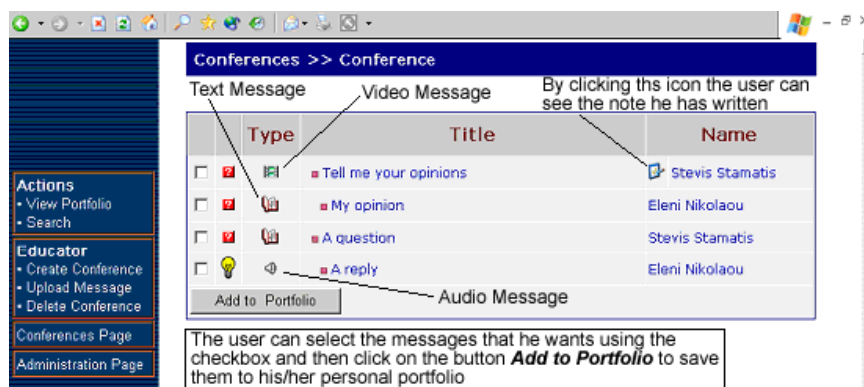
Conferences >> Conference

Text Message

Video Message

By clicking ths icon the user can see the note he has written

| | | Type | Title | Name |
|---|---|---|---|---|
| | | | Tell me your opinions | Stevis Stamatis |
| | | | My opinion | Eleni Nikolaou |
| | | | A question | Stevis Stamatis |
| | | | A reply | Eleni Nikolaou |

Add to Portfolio

Audio Message

Actions
• View Portfolio
• Search

Educator
• Create Conference
• Upload Message
• Delete Conference

Conferences Page

Administration Page

The user can select the messages that he wants using the checkbox and then click on the button ***Add to Portfolio*** to save them to his/her personal portfolio